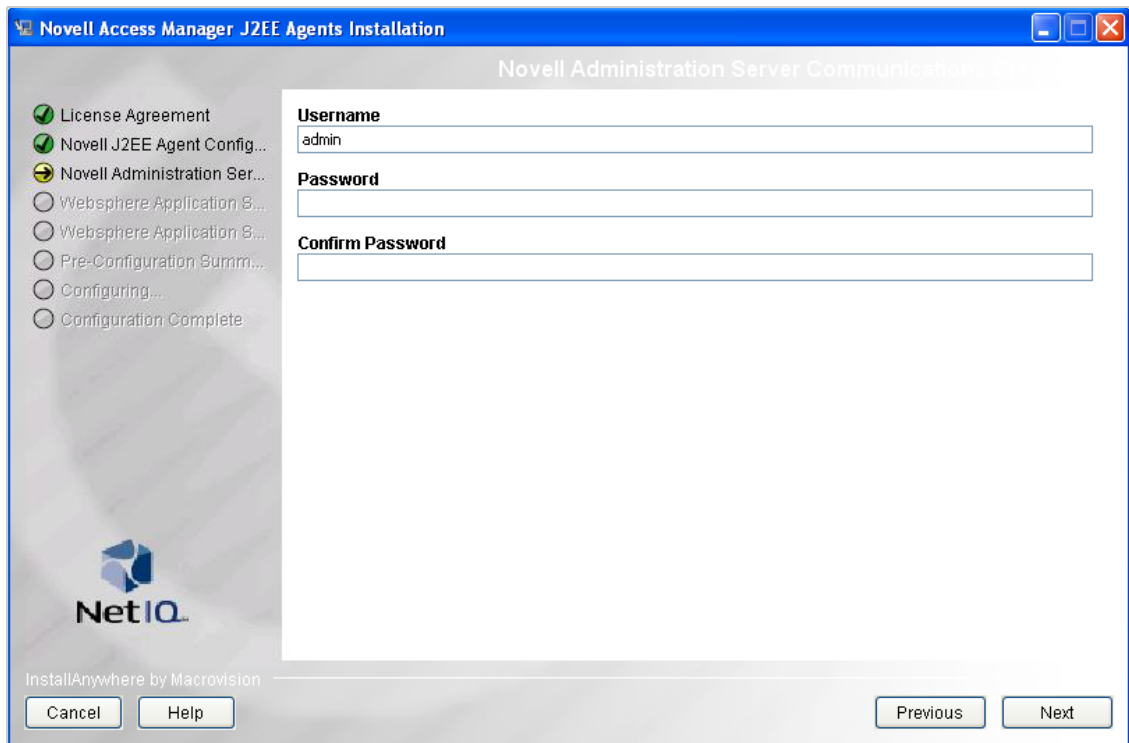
Novell Access Manager J2EE Agents Installation

Novell Administration Server Communications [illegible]

License Agreement
Novell J2EE Agent Config...
Novell Administration Ser...
Websphere Application S...
Websphere Application S...
Pre-Configuration Summ...
Configuring...
Configuration Complete

Username
admin
Password

Confirm Password

NetIQ.

InstallAnywhere by Macrovision

Cancel
Help
Previous
Next